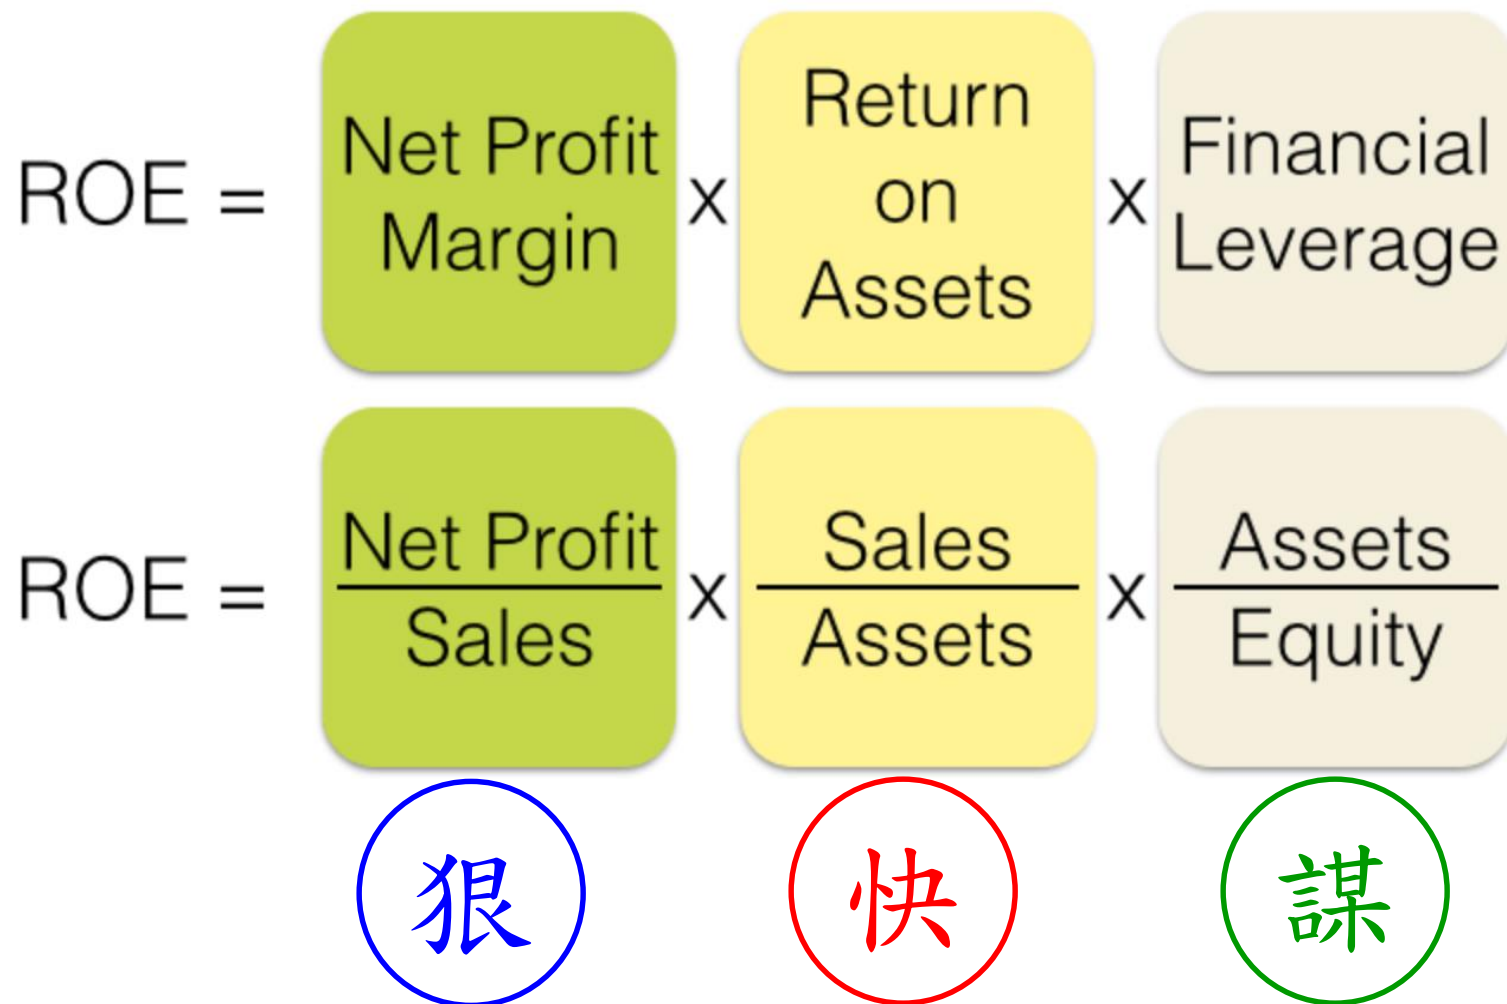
ROE = Net Profit Margin x Return on Assets x Financial Leverage

ROE = $\frac{\text{Net Profit}}{\text{Sales}}$ x $\frac{\text{Sales}}{\text{Assets}}$ x $\frac{\text{Assets}}{\text{Equity}}$

狠 快 謀